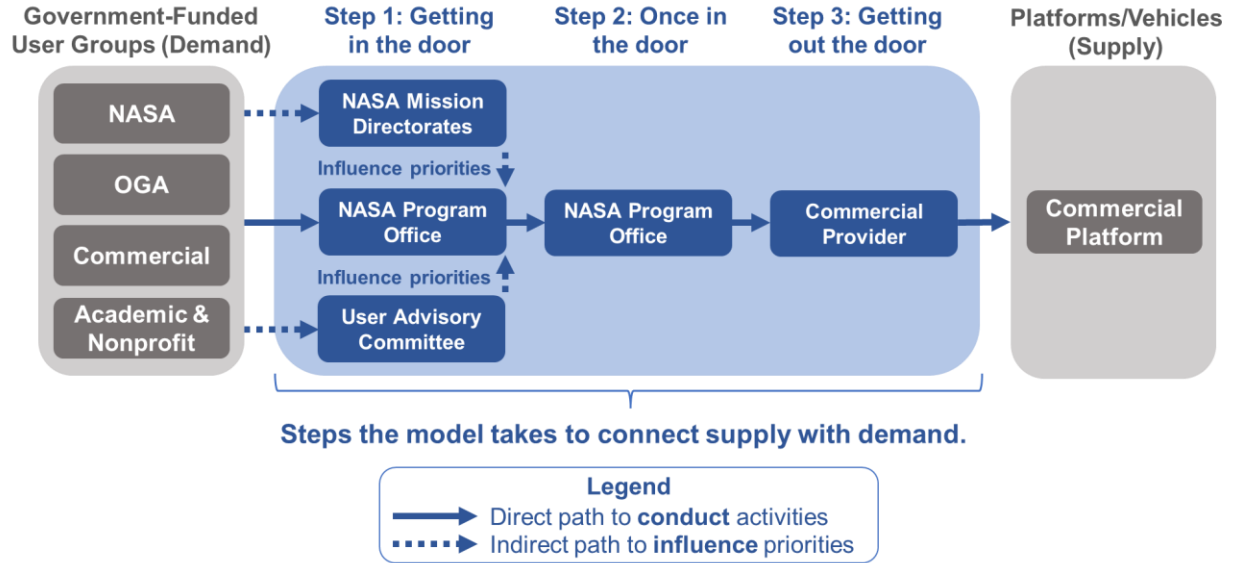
Government-Funded User Groups (Demand)

Step 1: Getting in the door

Step 2: Once in the door

Step 3: Getting out the door

Platforms/Vehicles (Supply)

NASA

OGA

Commercial

Academic & Nonprofit

NASA Mission Directorates

Influence priorities

NASA Program Office

Influence priorities

User Advisory Committee

NASA Program Office

Commercial Provider

Commercial Platform

Steps the model takes to connect supply with demand.

Legend
Direct path to **conduct** activities
Indirect path to **influence** priorities